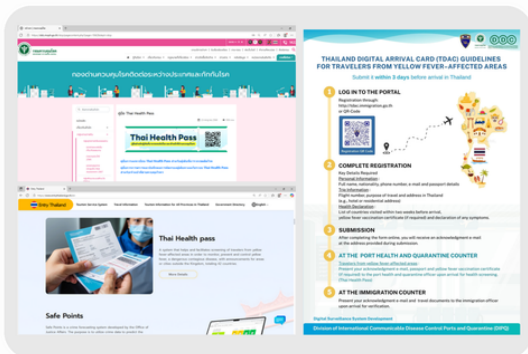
Thai Health Pass

Entry Thailand

Thai Health pass

Safe Points

THAILAND DIGITAL ARRIVAL CARD (TDAC) GUIDELINES FOR TRAVELERS FROM YELLOW FEVER-AFFECTED AREAS

Submit it within 3 days before arrival in Thailand

1 LOG IN TO THE PORTAL

Registration through: http://tdac.immigration.go.th or QR-Code

Registration QR Code

2 COMPLETE REGISTRATION

Key Details Required:
Personal Information:
Full name, nationality, phone number, e-mail and passport details
Trip Information:
Flight number, purpose of travel and address in Thailand (e.g., hotel or residential address)
Health Declaration:
List of countries visited within two weeks before arrival, yellow fever vaccination certificate (if required) and declaration of any symptoms.

3 SUBMISSION

After completing the form online, you will receive an acknowledgment e-mail at the address provided during submission.

4 AT THE PORT HEALTH AND QUARANTINE COUNTER

Present your acknowledgment e-mail, passport and yellow fever vaccination certificate (if required) to the port health and quarantine officer upon arrival for health screening.

5 AT THE IMMIGRATION COUNTER

Present your acknowledgment e-mail and travel documents to the immigration officer upon arrival for verification.

Digital Surveillance System Development
Division of International Communicable Disease Control Ports and Quarantine (DIPQ)